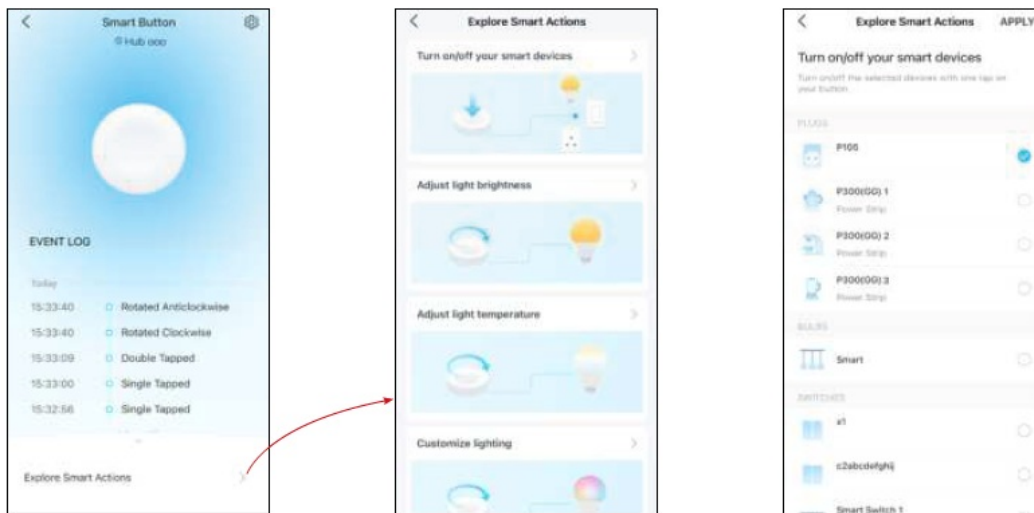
Smart Button
Hub ooo

EVENT LOG

Today

15:33:40 Rotated Anticlockwise
15:33:40 Rotated Clockwise
15:33:09 Double Tapped
15:33:00 Single Tapped
15:32:56 Single Tapped

Explore Smart Actions

Explore Smart Actions

Turn on/off your smart devices

Adjust light brightness

Adjust light temperature

Customize lighting

Explore Smart Actions APPLY

Turn on/off your smart devices

Turn on/off the selected devices with one tap on your button.

PLUGS

P105

P300(GG) 1
Power Strip

P300(GG) 2
Power Strip

P300(GG) 3
Power Strip

BULBS

Smart

SWITCHES

s1

c2abcdefghij

Smart Switch 1